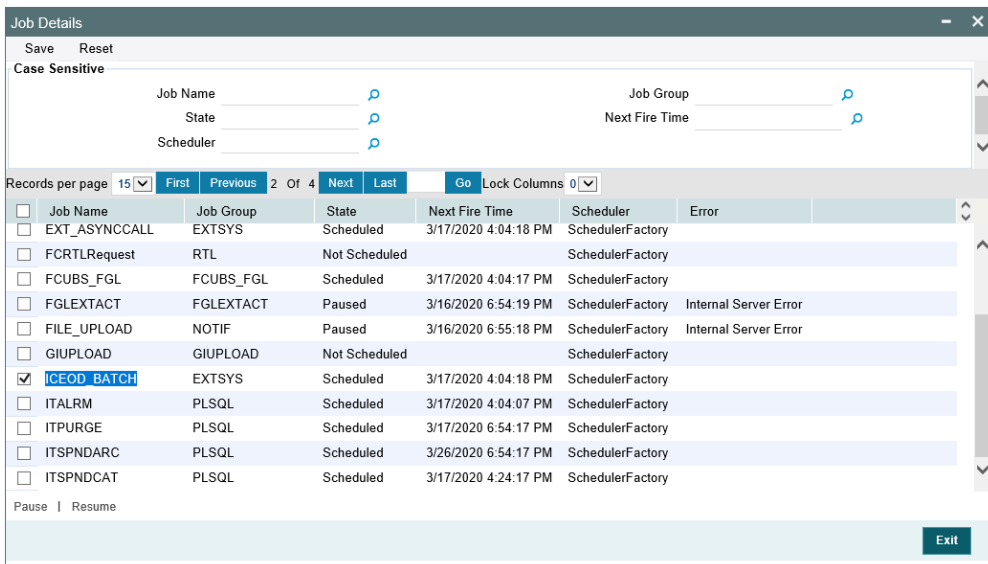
Job Details

Save Reset

Case Sensitive

Job Name

State

Scheduler

Job Group

Next Fire Time

Records per page 15 First Previous 2 Of 4 Next Last Go Lock Columns 0

| Job Name | Job Group | State | Next Fire Time | Scheduler | Error |
|---|---|---|---|---|---|
| EXT_ASYNCCALL | EXTSYS | Scheduled | 3/17/2020 4:04:18 PM | SchedulerFactory | |
| FCRTLRequest | RTL | Not Scheduled | | SchedulerFactory | |
| FCUBS_FGL | FCUBS_FGL | Scheduled | 3/17/2020 4:04:17 PM | SchedulerFactory | |
| FGLEXTACT | FGLEXTACT | Paused | 3/16/2020 6:54:19 PM | SchedulerFactory | Internal Server Error |
| FILE_UPLOAD | NOTIF | Paused | 3/16/2020 6:55:18 PM | SchedulerFactory | Internal Server Error |
| GIUPLOAD | GIUPLOAD | Not Scheduled | | SchedulerFactory | |
| ICEOD_BATCH | EXTSYS | Scheduled | 3/17/2020 4:04:18 PM | SchedulerFactory | |
| ITALRM | PLSQL | Scheduled | 3/17/2020 4:04:07 PM | SchedulerFactory | |
| ITPURGE | PLSQL | Scheduled | 3/17/2020 6:54:17 PM | SchedulerFactory | |
| ITSPNDARC | PLSQL | Scheduled | 3/26/2020 6:54:17 PM | SchedulerFactory | |
| ITSPNDCAT | PLSQL | Scheduled | 3/17/2020 4:24:17 PM | SchedulerFactory | |

Pause | Resume

Exit